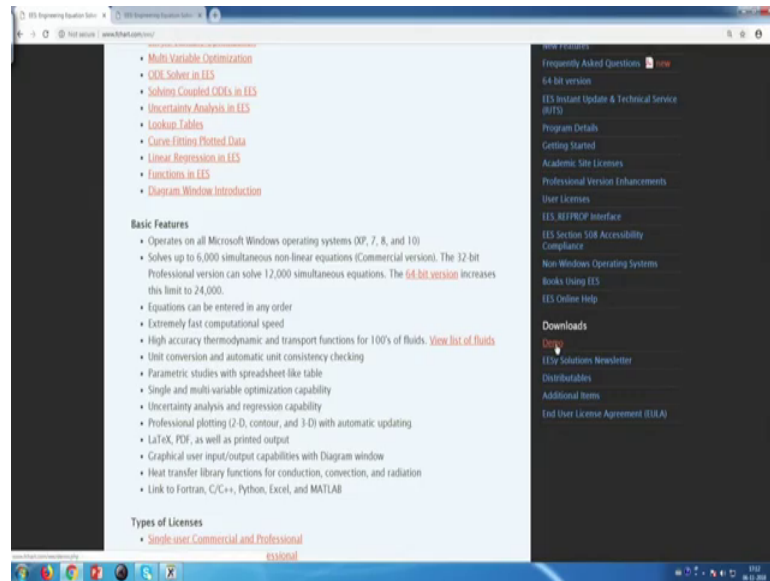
EES: Engineering Equation Solv × | EES: Engineering Equation Solv ×

Not secure | www.fchart.com/ees/

- Multi Variable Optimization
- ODE Solver in EES
- Solving Coupled ODEs in EES
- Uncertainty Analysis in EES
- Lookup Tables
- Curve Fitting Plotted Data
- Linear Regression in EES
- Functions in EES
- Diagram Window Introduction

Basic Features

- Operates on all Microsoft Windows operating systems (XP, 7, 8, and 10)
- Solves up to 6,000 simultaneous non-linear equations (Commercial version). The 32-bit Professional version can solve 12,000 simultaneous equations. The 64 bit version increases this limit to 24,000.
- Equations can be entered in any order
- Extremely fast computational speed
- High accuracy thermodynamic and transport functions for 100's of fluids. View list of fluids
- Unit conversion and automatic unit consistency checking
- Parametric studies with spreadsheet-like table
- Single and multi-variable optimization capability
- Uncertainty analysis and regression capability
- Professional plotting (2-D, contour, and 3-D) with automatic updating
- LaTeX, PDF, as well as printed output
- Graphical user input/output capabilities with Diagram window
- Heat transfer library functions for conduction, convection, and radiation
- Link to Fortran, C/C++, Python, Excel, and MATLAB

Types of Licenses

- Single-user Commercial and Professional

New Features
Frequently Asked Questions new
64 bit version
EES Instant Update & Technical Service (IUTS)
Program Details
Getting Started
Academic Site Licenses
Professional Version Enhancements
User Licenses
EES_REFPROP Interface
EES Section 508 Accessibility Compliance
Non Windows Operating Systems
Books Using EES
EES Online Help

Downloads
Demo
EESy Solutions Newsletter
Distributables
Additional Items
End User License Agreement (EULA)

www.fchart.com/ees/demo.php